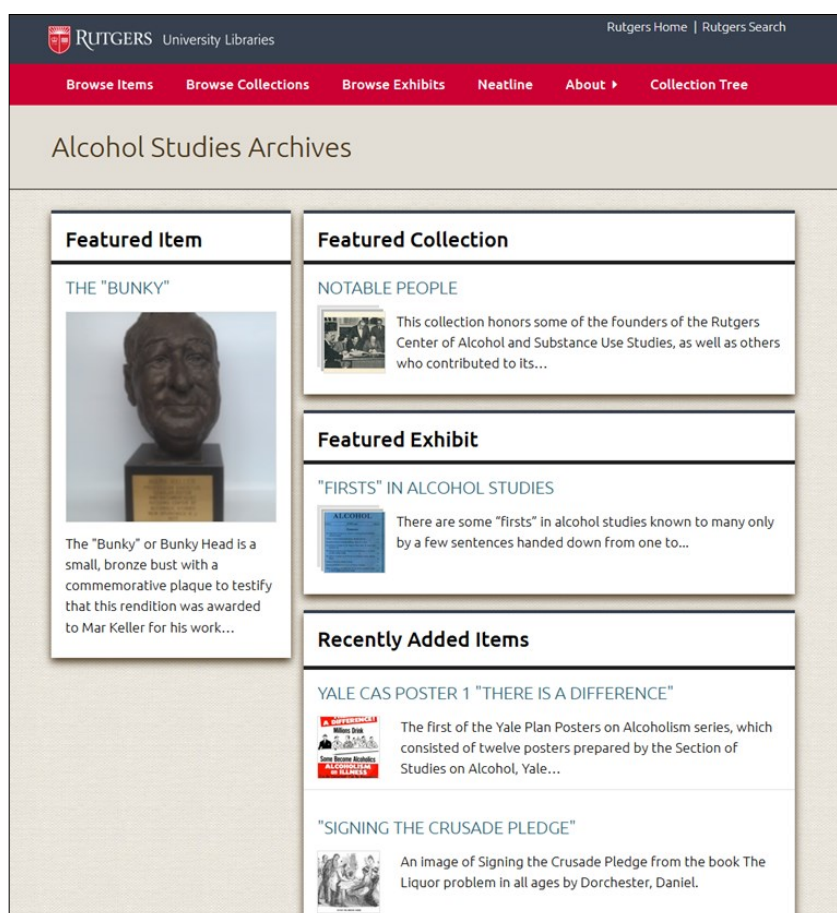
RUTGERS University Libraries

Rutgers Home | Rutgers Search

Browse Items Browse Collections Browse Exhibits Neatline About Collection Tree

Alcohol Studies Archives

Featured Item

THE "BUNKY"

The "Bunky" or Bunky Head is a small, bronze bust with a commemorative plaque to testify that this rendition was awarded to Mar Keller for his work…

Featured Collection

NOTABLE PEOPLE

This collection honors some of the founders of the Rutgers Center of Alcohol and Substance Use Studies, as well as others who contributed to its…

Featured Exhibit

"FIRSTS" IN ALCOHOL STUDIES

ALCOHOL

There are some "firsts" in alcohol studies known to many only by a few sentences handed down from one to…

Recently Added Items

YALE CAS POSTER 1 "THERE IS A DIFFERENCE"

A DIFFERENCE! Millions Drink Some Become Alcoholics ALCOHOLISM IS AN ILLNESS

The first of the Yale Plan Posters on Alcoholism series, which consisted of twelve posters prepared by the Section of Studies on Alcohol, Yale…

"SIGNING THE CRUSADE PLEDGE"

An image of Signing the Crusade Pledge from the book The Liquor problem in all ages by Dorchester, Daniel.